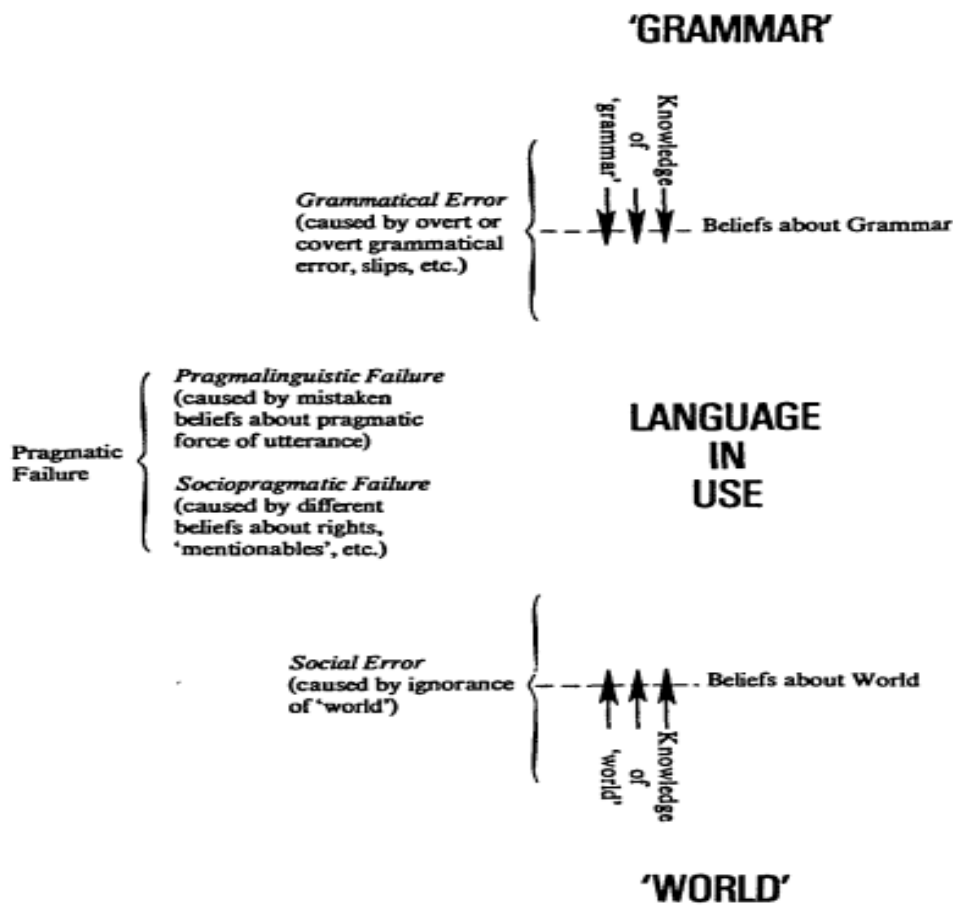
'GRAMMAR'

Knowledge of 'grammar'

Grammatical Error (caused by overt or covert grammatical error, slips, etc.)

Beliefs about Grammar

Pragmatic Failure

Pragmalinguistic Failure (caused by mistaken beliefs about pragmatic force of utterance)

Sociopragmatic Failure (caused by different beliefs about rights, 'mentionables', etc.)

LANGUAGE IN USE

Social Error (caused by ignorance of 'world')

Beliefs about World

Knowledge of 'world'

'WORLD'